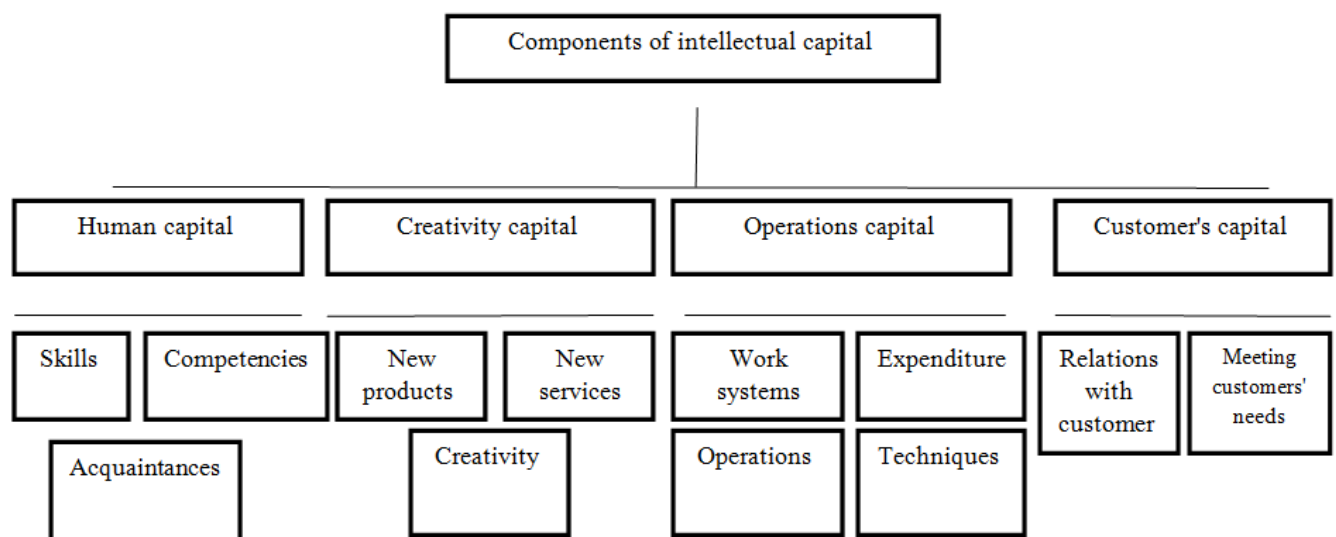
Components of intellectual capital

Human capital

Creativity capital

Operations capital

Customer's capital

Skills

Competencies

Acquaintances

New products

New services

Creativity

Work systems

Expenditure

Operations

Techniques

Relations with customer

Meeting customers' needs